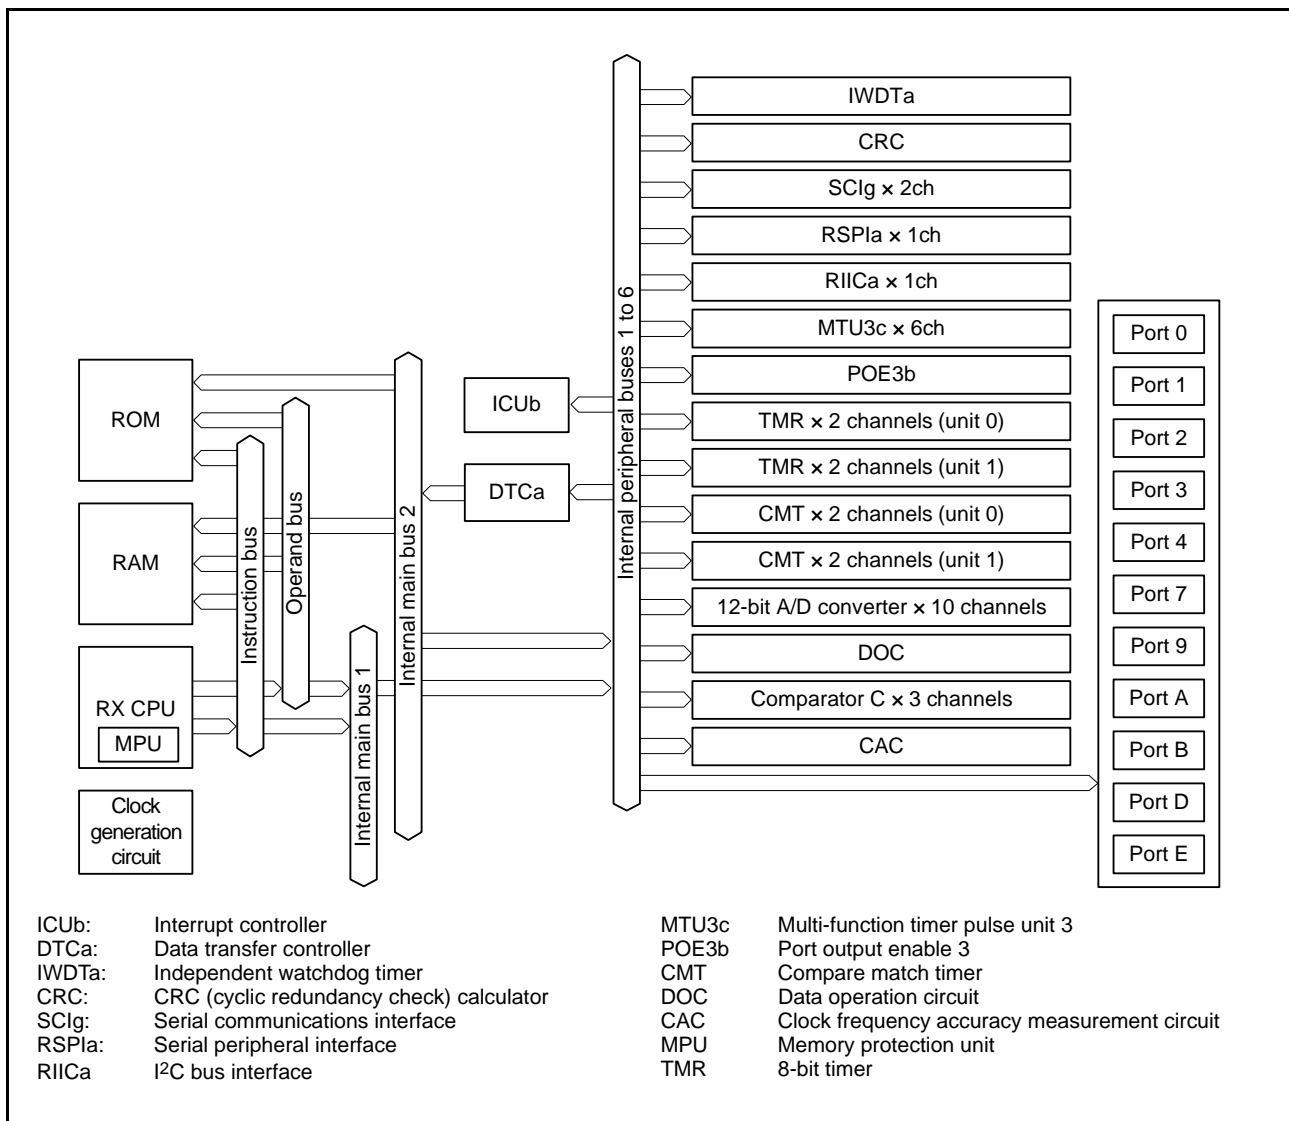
IWDTa
CRC
SCIg × 2ch
RSPIa × 1ch
RIICa × 1ch
MTU3c × 6ch
POE3b
TMR × 2 channels (unit 0)
TMR × 2 channels (unit 1)
CMT × 2 channels (unit 0)
CMT × 2 channels (unit 1)
12-bit A/D converter × 10 channels
DOC
Comparator C × 3 channels
CAC

Internal peripheral buses 1 to 6

ICUb
DTCa

ROM
RAM
RX CPU
MPU
Clock generation circuit

Instruction bus
Operand bus
Internal main bus 2
Internal main bus 1

Port 0
Port 1
Port 2
Port 3
Port 4
Port 7
Port 9
Port A
Port B
Port D
Port E

ICUb: Interrupt controller
DTCa: Data transfer controller
IWDTa: Independent watchdog timer
CRC: CRC (cyclic redundancy check) calculator
SCIg: Serial communications interface
RSPIa: Serial peripheral interface
RIICa $I^2C$ bus interface

MTU3c Multi-function timer pulse unit 3
POE3b Port output enable 3
CMT Compare match timer
DOC Data operation circuit
CAC Clock frequency accuracy measurement circuit
MPU Memory protection unit
TMR 8-bit timer